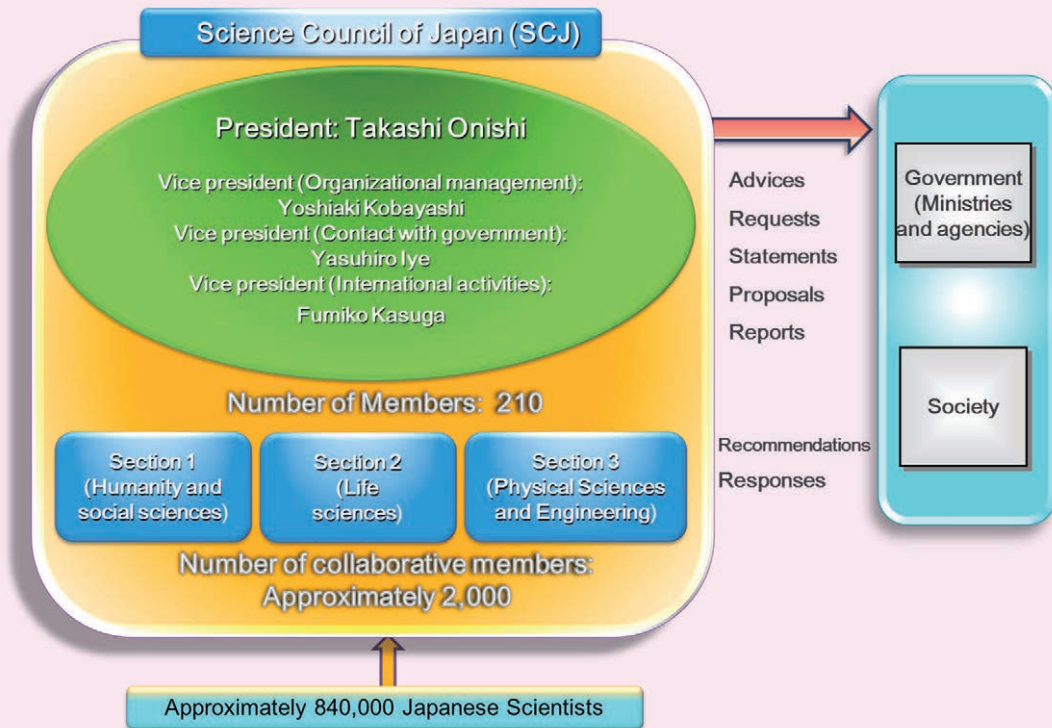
Science Council of Japan (SCJ)

President: Takashi Onishi

Vice president (Organizational management): Yoshiaki Kobayashi
Vice president (Contact with government): Yasuhiro Iye
Vice president (International activities): Fumiko Kasuga

Number of Members: 210

Section 1 (Humanity and social sciences)

Section 2 (Life sciences)

Section 3 (Physical Sciences and Engineering)

Number of collaborative members: Approximately 2,000

Advices
Requests
Statements
Proposals
Reports

Recommendations
Responses

Government (Ministries and agencies)

Society

Approximately 840,000 Japanese Scientists